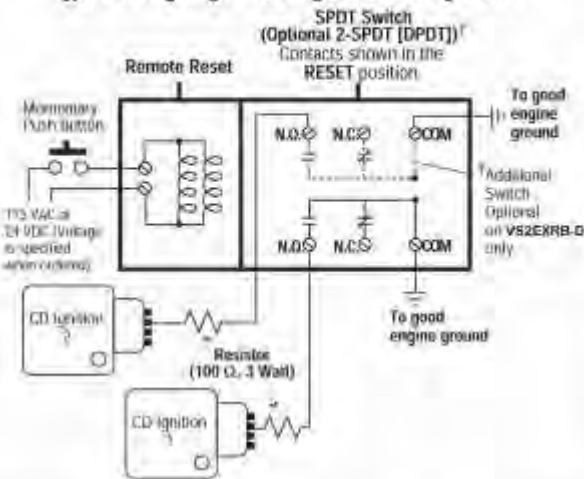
SPDT Switch (Optional 2-SPDT [DPDT])†
Contacts shown in the RESET position

Remote Reset

Momentary Push button

115 VAC or 24 VDC (Voltage is specified when ordering)

N.O.
N.C.
COM
N.O.
N.C.
COM

To good engine ground

†Additional Switch Optional on VS2EXRB-D only

To good engine ground

CD Ignition

Resistor (100 Ω, 3 Watt)

CD Ignition